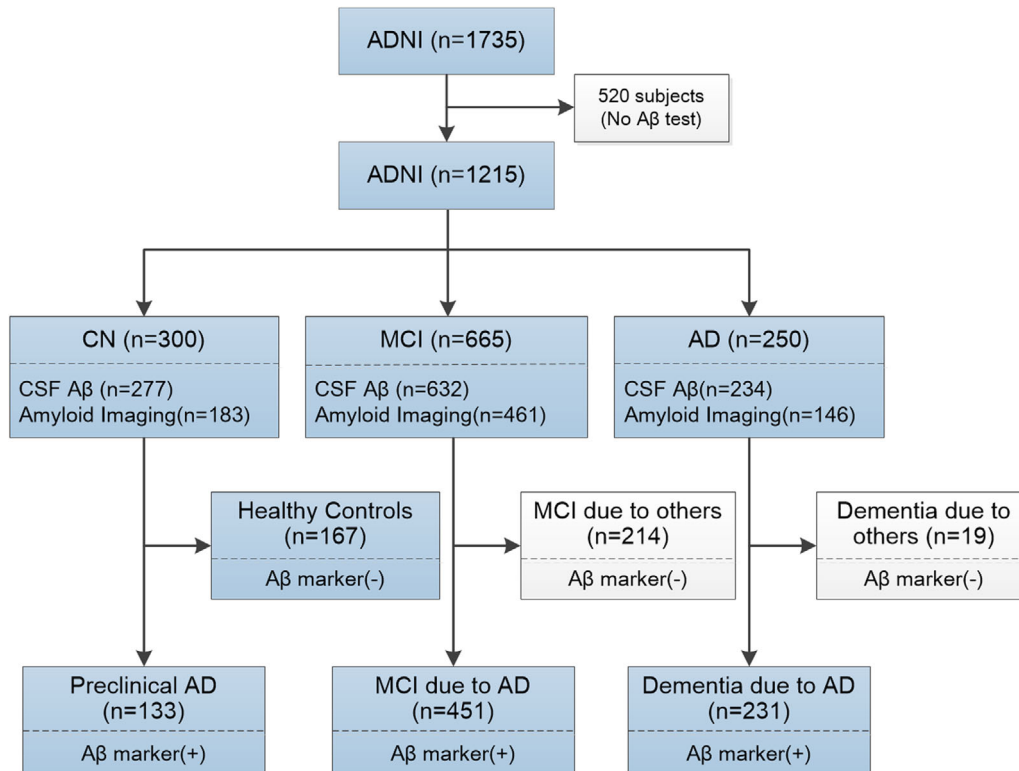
ADNI (n=1735)

520 subjects
(No Aβ test)

ADNI (n=1215)

CN (n=300)

CSF Aβ (n=277)
Amyloid Imaging(n=183)

MCI (n=665)

CSF Aβ (n=632)
Amyloid Imaging(n=461)

AD (n=250)

CSF Aβ(n=234)
Amyloid Imaging(n=146)

Healthy Controls
(n=167)

Aβ marker(-)

MCI due to others
(n=214)

Aβ marker(-)

Dementia due to
others (n=19)

Aβ marker(-)

Preclinical AD
(n=133)

Aβ marker(+)

MCI due to AD
(n=451)

Aβ marker(+)

Dementia due to AD
(n=231)

Aβ marker(+)